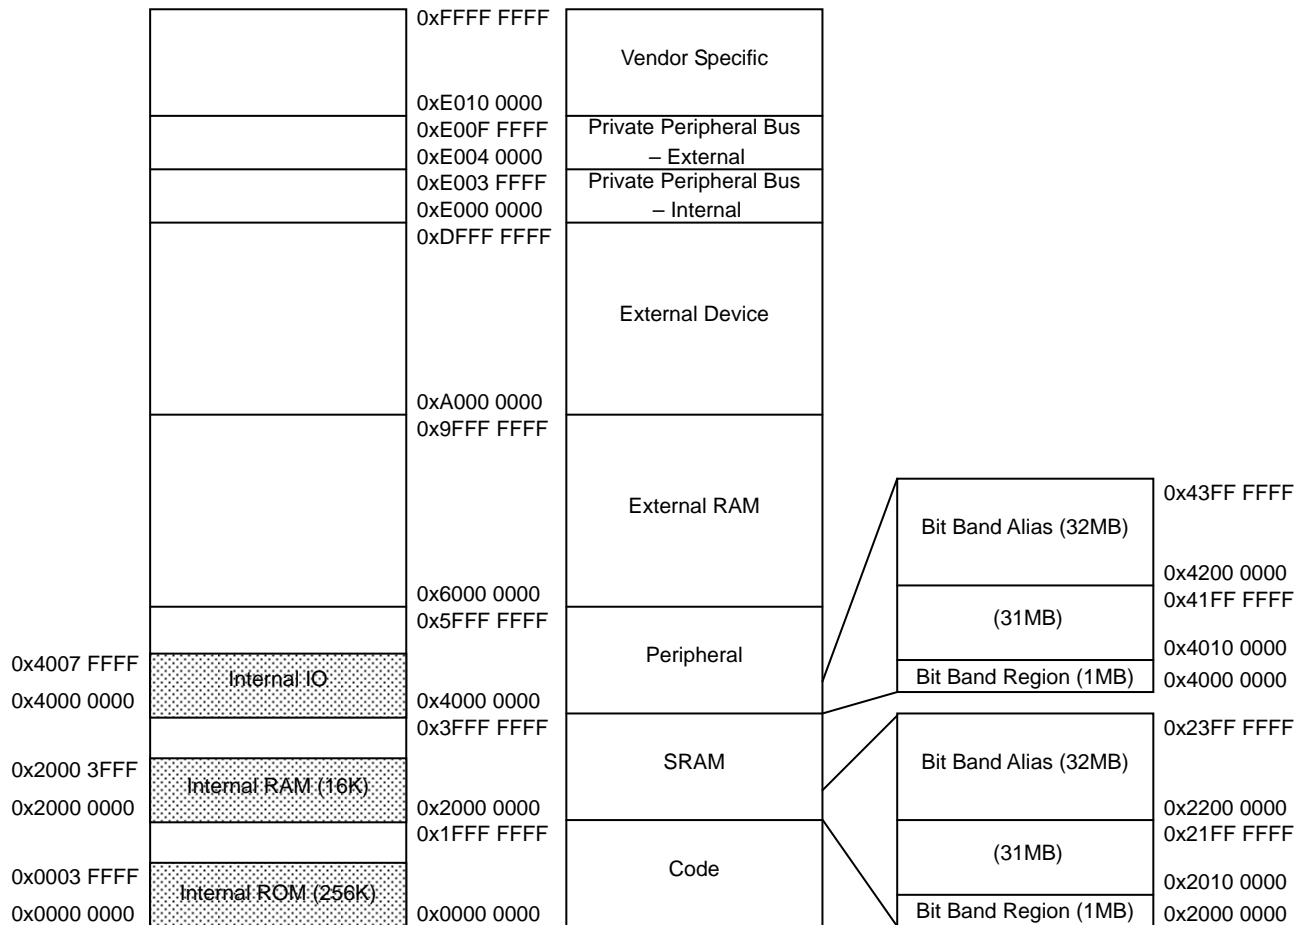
0xFFFF FFFF
Vendor Specific
0xE010 0000
0xE00F FFFF
Private Peripheral Bus – External
0xE004 0000
0xE003 FFFF
Private Peripheral Bus – Internal
0xE000 0000
0xDFFF FFFF
External Device
0xA000 0000
0x9FFF FFFF
External RAM
0x6000 0000
0x5FFF FFFF
Peripheral
0x4000 0000
0x3FFF FFFF
SRAM
0x2000 0000
0x1FFF FFFF
Code
0x0000 0000

0x4007 FFFF
Internal IO
0x4000 0000
0x2000 3FFF
Internal RAM (16K)
0x2000 0000
0x0003 FFFF
Internal ROM (256K)
0x0000 0000

0x43FF FFFF
Bit Band Alias (32MB)
0x4200 0000
0x41FF FFFF
(31MB)
0x4010 0000
Bit Band Region (1MB)
0x4000 0000

0x23FF FFFF
Bit Band Alias (32MB)
0x2200 0000
0x21FF FFFF
(31MB)
0x2010 0000
Bit Band Region (1MB)
0x2000 0000